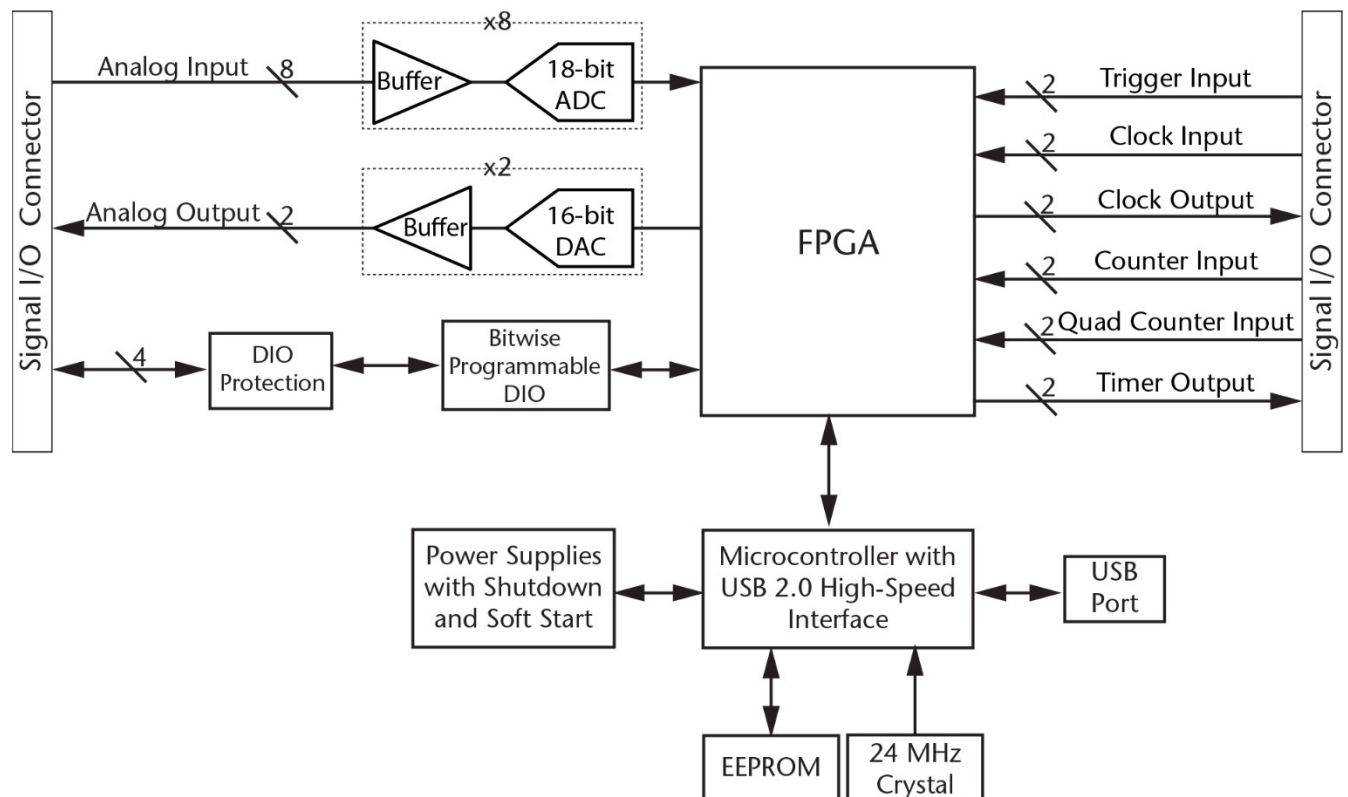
Signal I/O Connector

Analog Input 8

x8

Buffer

18-bit ADC

Analog Output 2

x2

Buffer

16-bit DAC

4

DIO Protection

Bitwise Programmable DIO

FPGA

2 Trigger Input

2 Clock Input

2 Clock Output

2 Counter Input

2 Quad Counter Input

2 Timer Output

Signal I/O Connector

Power Supplies with Shutdown and Soft Start

Microcontroller with USB 2.0 High-Speed Interface

USB Port

EEPROM

24 MHz Crystal